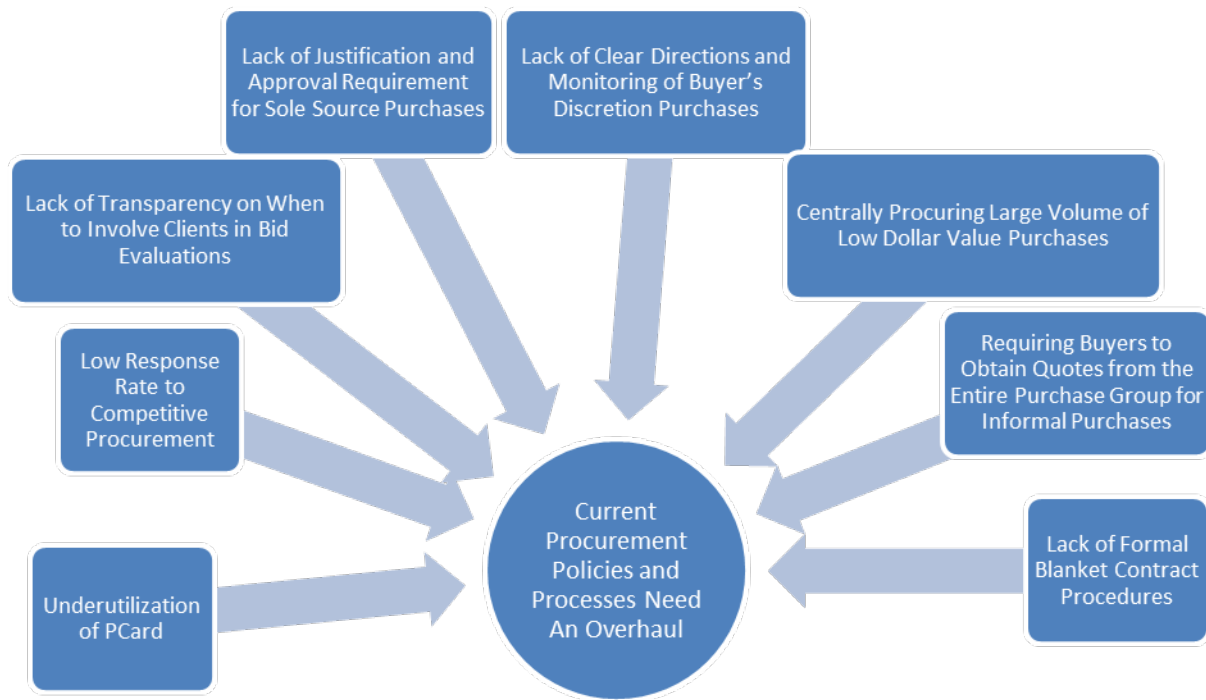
Lack of Justification and Approval Requirement for Sole Source Purchases

Lack of Clear Directions and Monitoring of Buyer's Discretion Purchases

Lack of Transparency on When to Involve Clients in Bid Evaluations

Centrally Procuring Large Volume of Low Dollar Value Purchases

Low Response Rate to Competitive Procurement

Requiring Buyers to Obtain Quotes from the Entire Purchase Group for Informal Purchases

Current Procurement Policies and Processes Need An Overhaul

Lack of Formal Blanket Contract Procedures

Underutilization of PCard